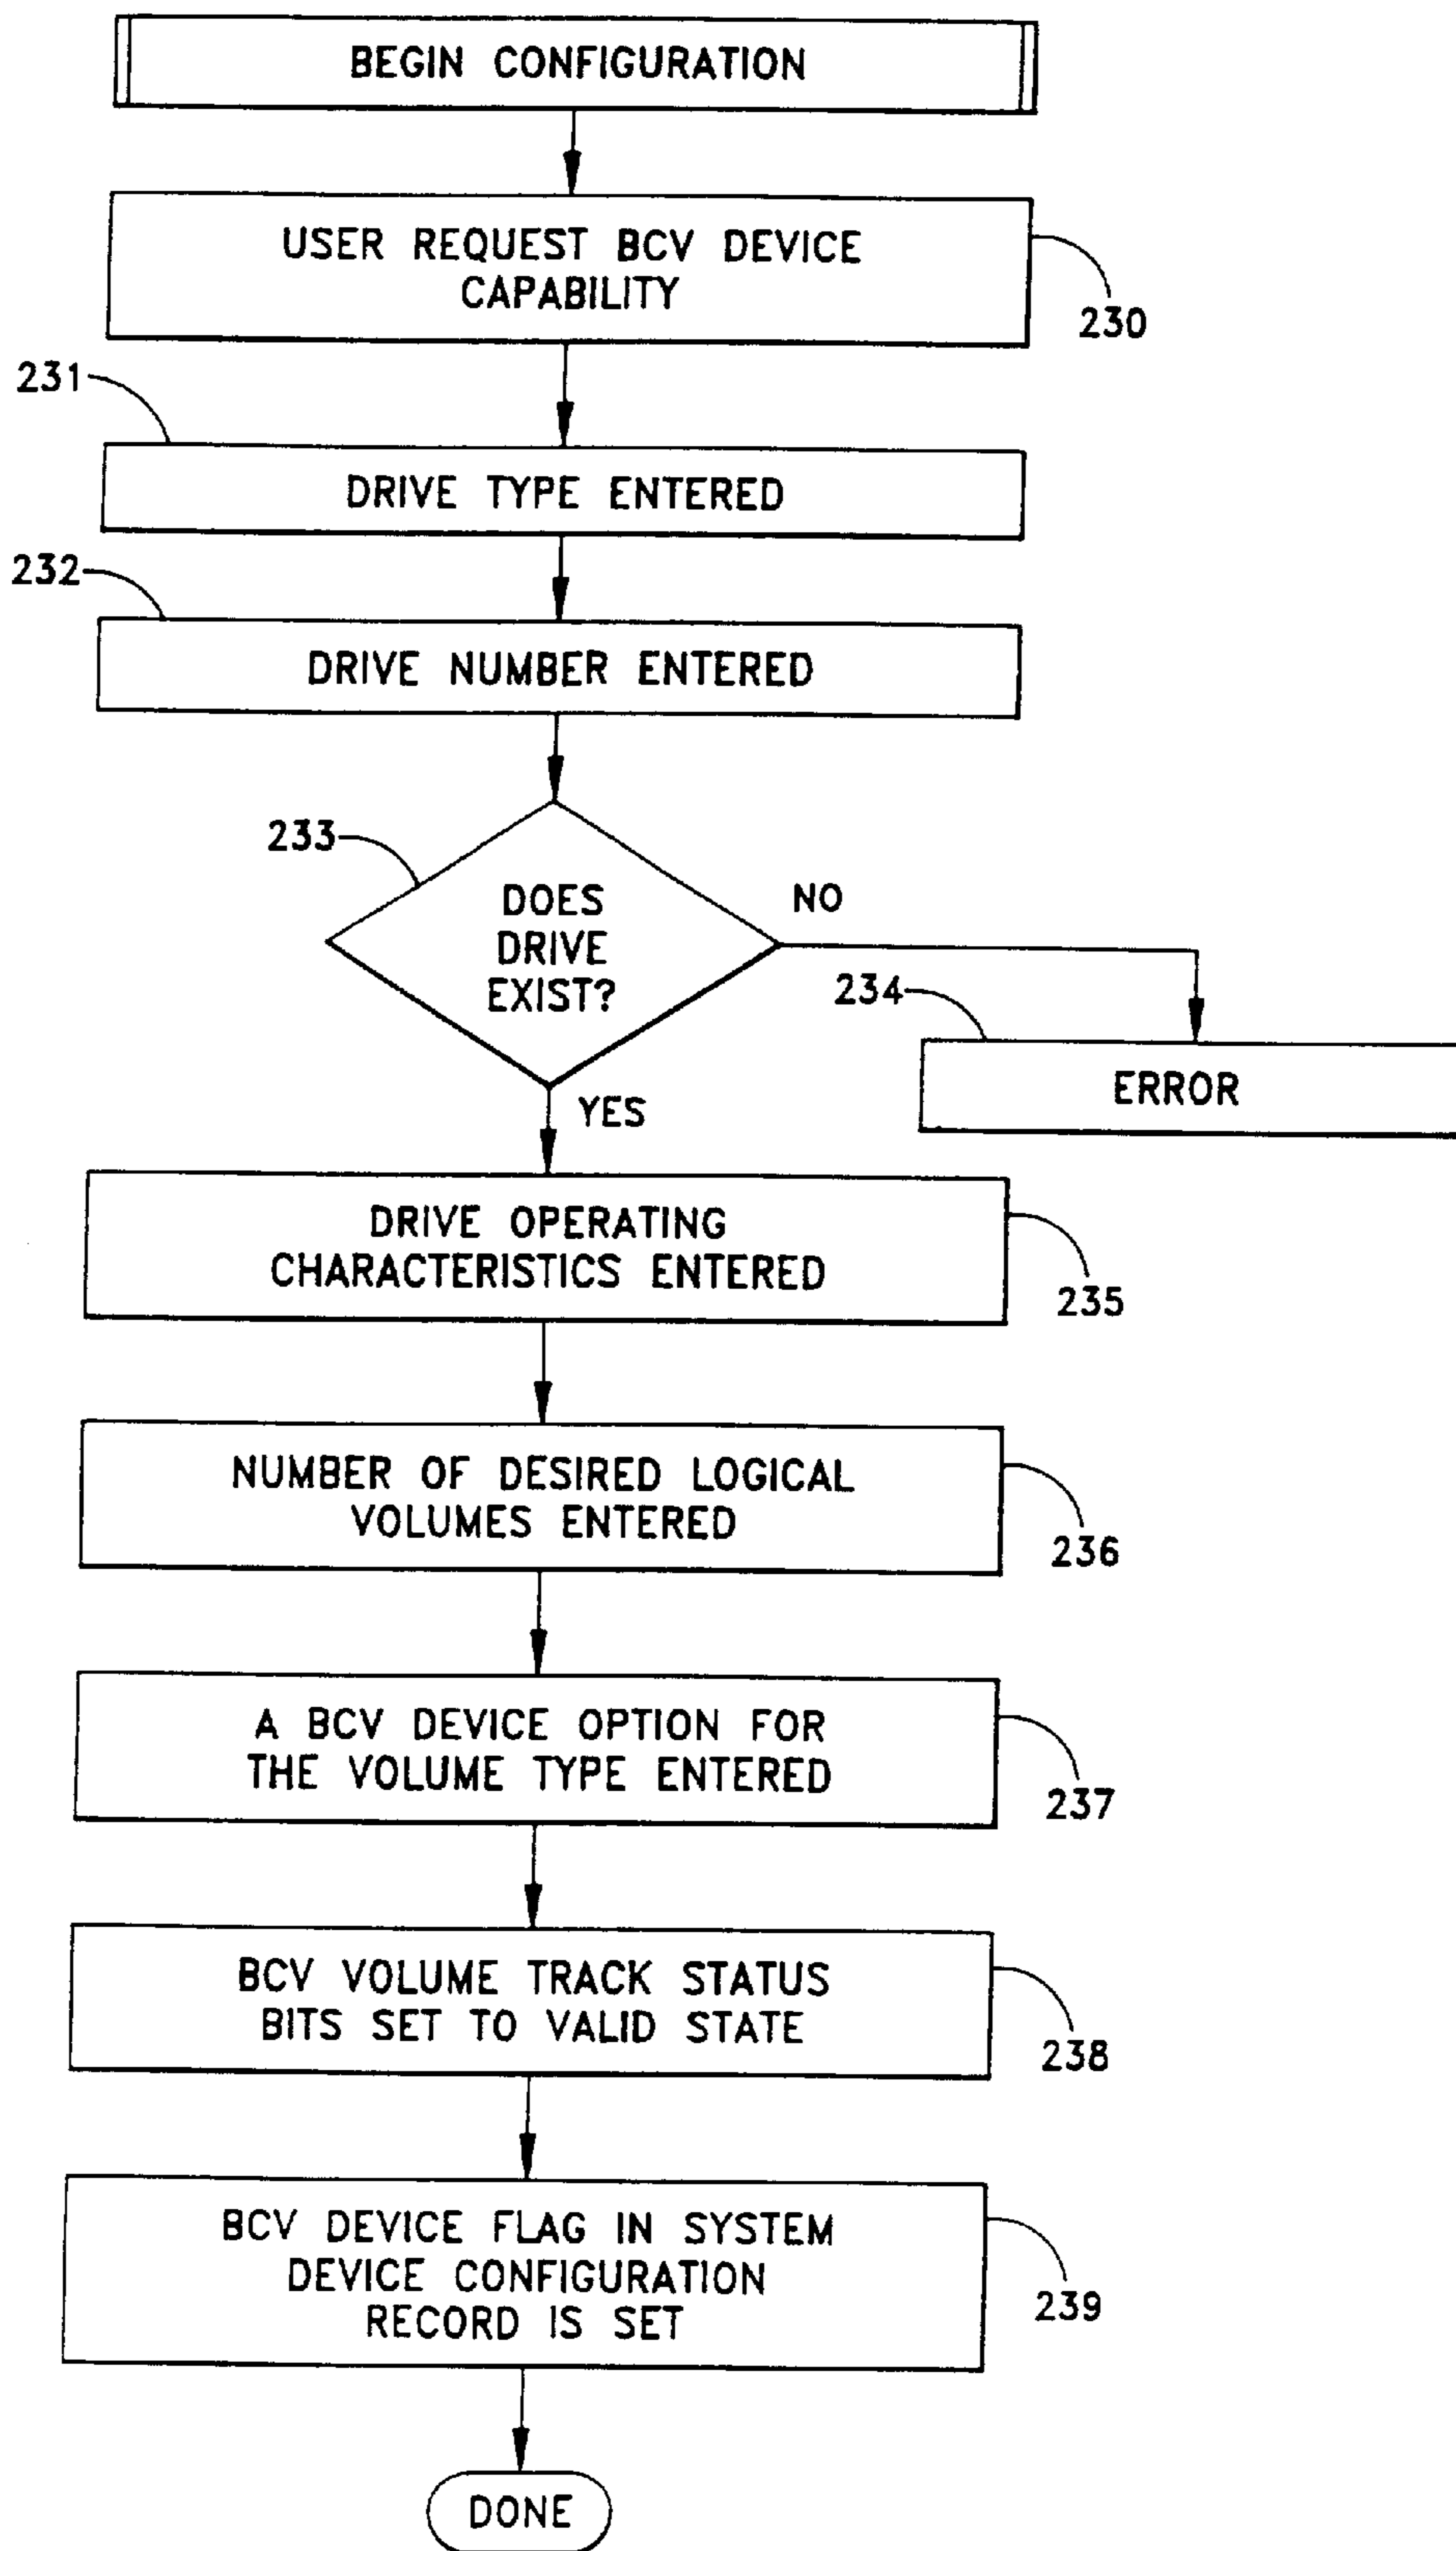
BEGIN CONFIGURATION

USER REQUEST BCV DEVICE CAPABILITY

230

231

DRIVE TYPE ENTERED

232

DRIVE NUMBER ENTERED

233

DOES DRIVE EXIST?

NO

234

ERROR

YES

DRIVE OPERATING CHARACTERISTICS ENTERED

235

NUMBER OF DESIRED LOGICAL VOLUMES ENTERED

236

A BCV DEVICE OPTION FOR THE VOLUME TYPE ENTERED

237

BCV VOLUME TRACK STATUS BITS SET TO VALID STATE

238

BCV DEVICE FLAG IN SYSTEM DEVICE CONFIGURATION RECORD IS SET

239

DONE